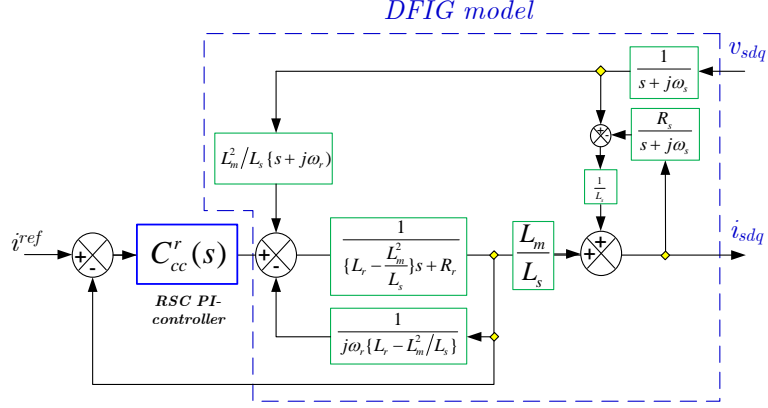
DFIG model

$v_{sdq}$

$\frac{1}{s+j\omega_s}$

$\frac{R_s}{s+j\omega_s}$

$L_m^2/L_s\{s+j\omega_r\}$

$\frac{1}{L_s}$

$i^{ref}$

+

-

$C_{cc}^r(s)$

+

-

$\frac{1}{\{L_r-\frac{L_m^2}{L_s}\}s+R_r}$

$\frac{L_m}{L_s}$

+

+

$i_{sdq}$

RSC PI-controller

$\frac{1}{j\omega_r\{L_r-L_m^2/L_s\}}$